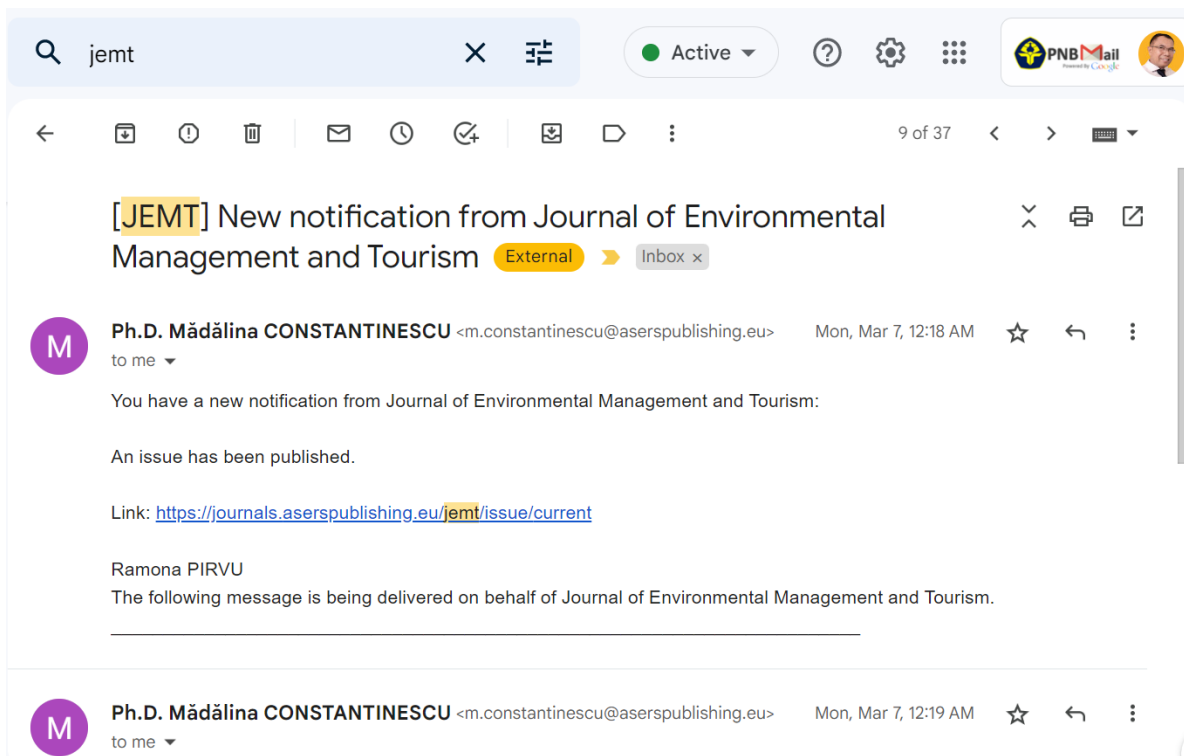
jemt

Active

PNBMail
Powered by Google

9 of 37

[JEMT] New notification from Journal of Environmental Management and Tourism External Inbox ×

M

Ph.D. Mădălina CONSTANTINESCU <m.constantinescu@aserspublishing.eu> Mon, Mar 7, 12:18 AM
to me

You have a new notification from Journal of Environmental Management and Tourism:

An issue has been published.

Link: https://journals.aserspublishing.eu/jemt/issue/current

Ramona PIRVU
The following message is being delivered on behalf of Journal of Environmental Management and Tourism.

M

Ph.D. Mădălina CONSTANTINESCU <m.constantinescu@aserspublishing.eu> Mon, Mar 7, 12:19 AM
to me